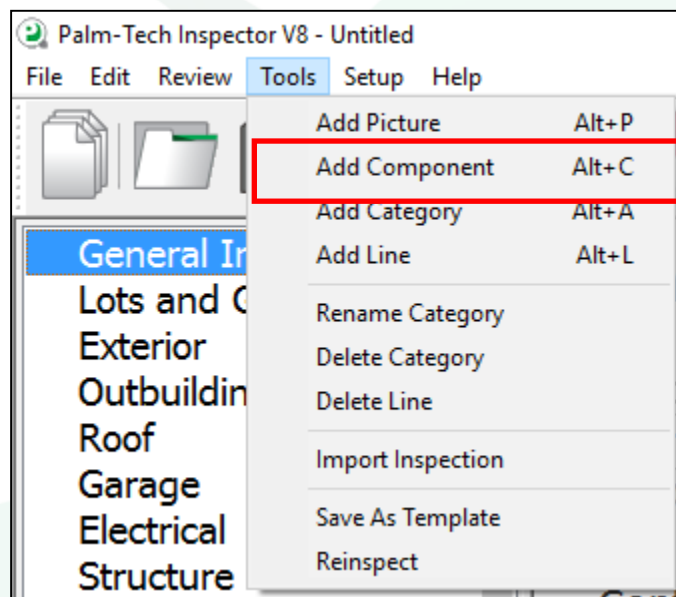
Palm-Tech Inspector V8 - Untitled

File Edit Review Tools Setup Help

General In
Lots and G
Exterior
Outbuildin
Roof
Garage
Electrical
Structure

Add Picture Alt+P
Add Component Alt+C
Add Category Alt+A
Add Line Alt+L
Rename Category
Delete Category
Delete Line
Import Inspection
Save As Template
Reinspect